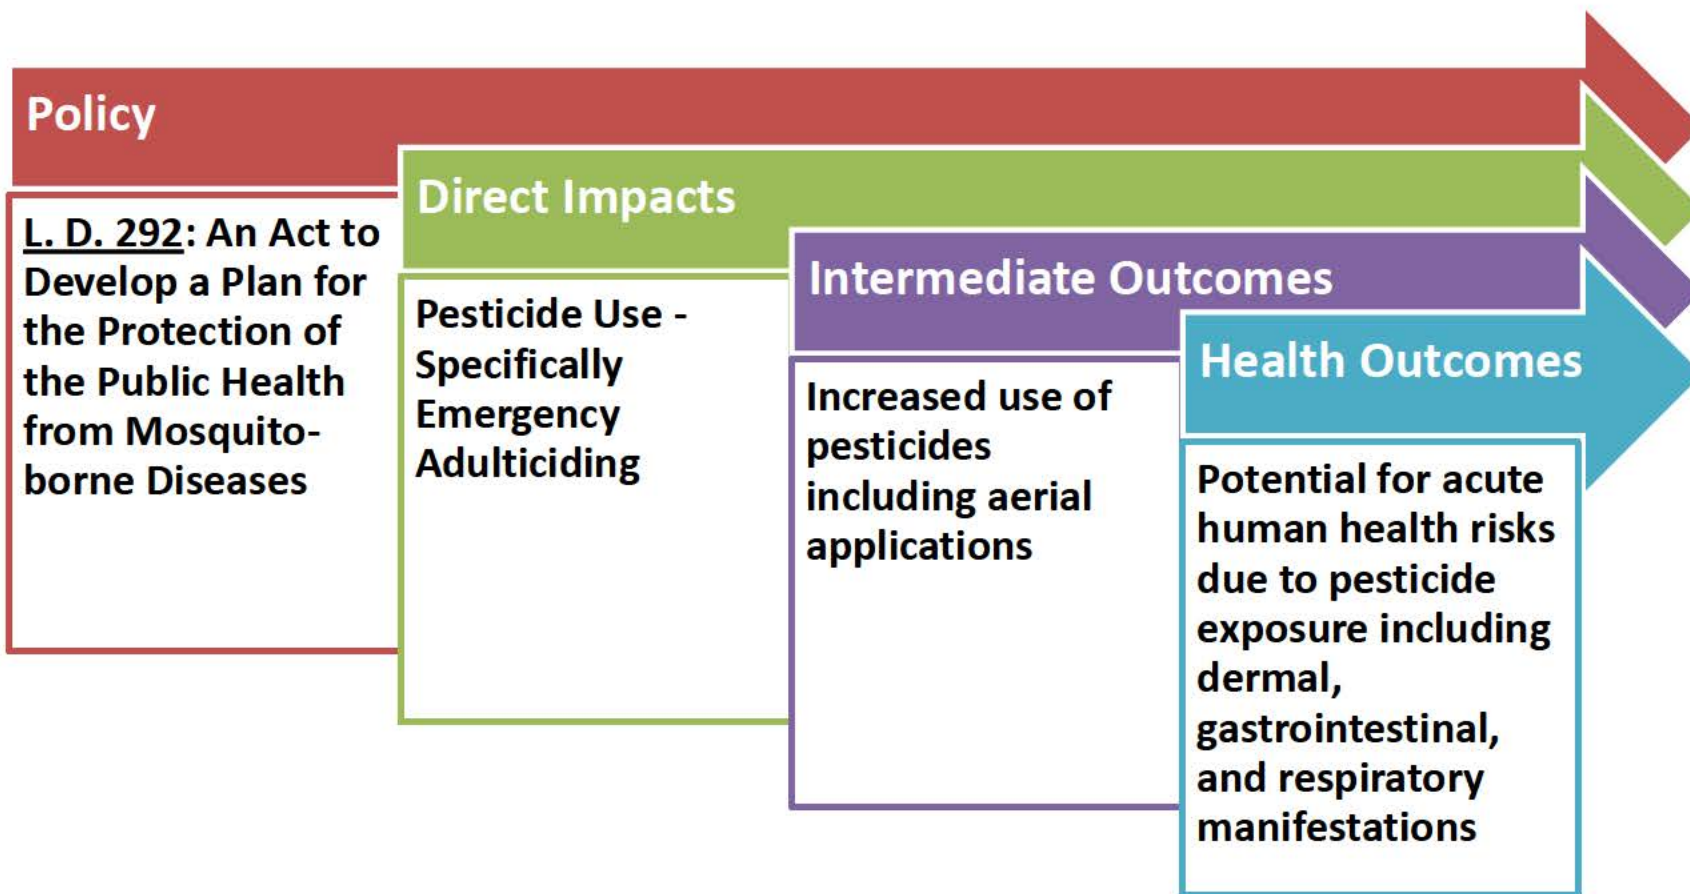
Policy

L. D. 292: An Act to Develop a Plan for the Protection of the Public Health from Mosquito-borne Diseases

Direct Impacts

Pesticide Use - Specifically Emergency Adulticiding

Intermediate Outcomes

Increased use of pesticides including aerial applications

Health Outcomes

Potential for acute human health risks due to pesticide exposure including dermal, gastrointestinal, and respiratory manifestations